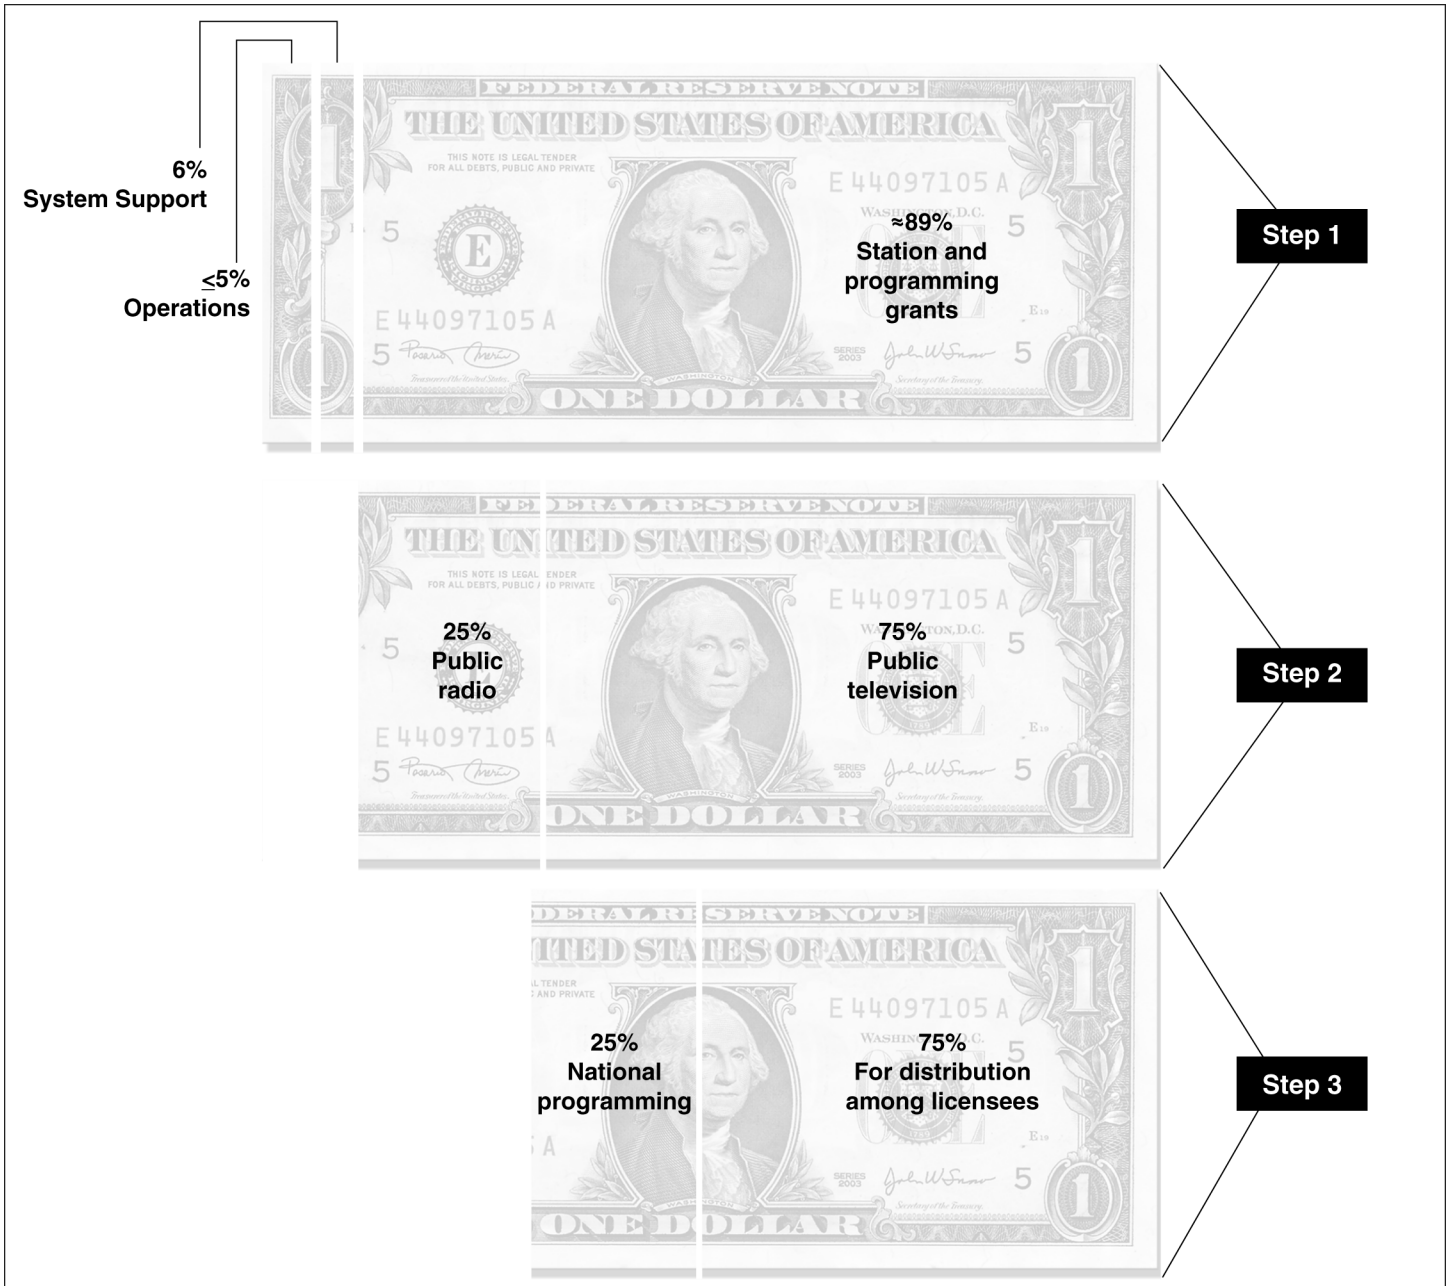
6%
System Support

$\leq$5%
Operations

FEDERAL RESERVE NOTE
THE UNITED STATES OF AMERICA
THIS NOTE IS LEGAL TENDER FOR ALL DEBTS, PUBLIC AND PRIVATE
E 44097105 A
WASHINGTON, D.C.
≈89%
Station and programming grants
E 44097105 A
SERIES 2003
ONE DOLLAR

Step 1

FEDERAL RESERVE NOTE
THE UNITED STATES OF AMERICA
THIS NOTE IS LEGAL TENDER FOR ALL DEBTS, PUBLIC AND PRIVATE
E 44097105 A
25%
Public radio
75%
Public television
E 44097105 A
SERIES 2003
ONE DOLLAR

Step 2

DERAL RESERVE NOTE
ITED STATES OF AMERICA
L TENDER AND PRIVATE
E 44097105 A
WASHINGTON, D.C.
25%
National programming
75%
For distribution among licensees
SERIES 2003
ONE DOLLAR

Step 3